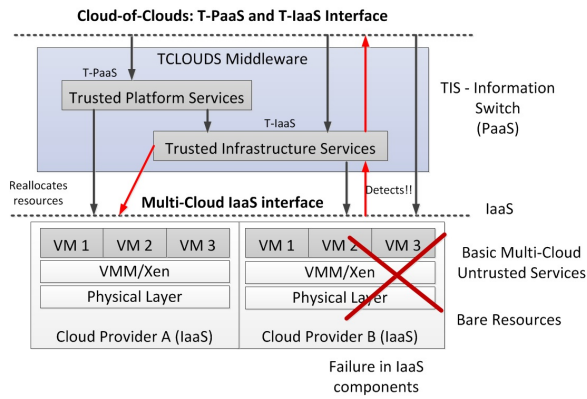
Cloud-of-Clouds: T-PaaS and T-IaaS Interface

TCLOUDS Middleware

T-PaaS

Trusted Platform Services

T-IaaS

Trusted Infrastructure Services

TIS - Information Switch (PaaS)

Reallocates resources

Multi-Cloud IaaS interface

Detects!!

IaaS

VM 1 | VM 2 | VM 3

VMM/Xen

Physical Layer

Cloud Provider A (IaaS)

VM 1 | VM 2 | VM 3

VMM/Xen

Physical Layer

Cloud Provider B (IaaS)

Basic Multi-Cloud Untrusted Services

Bare Resources

Failure in IaaS components